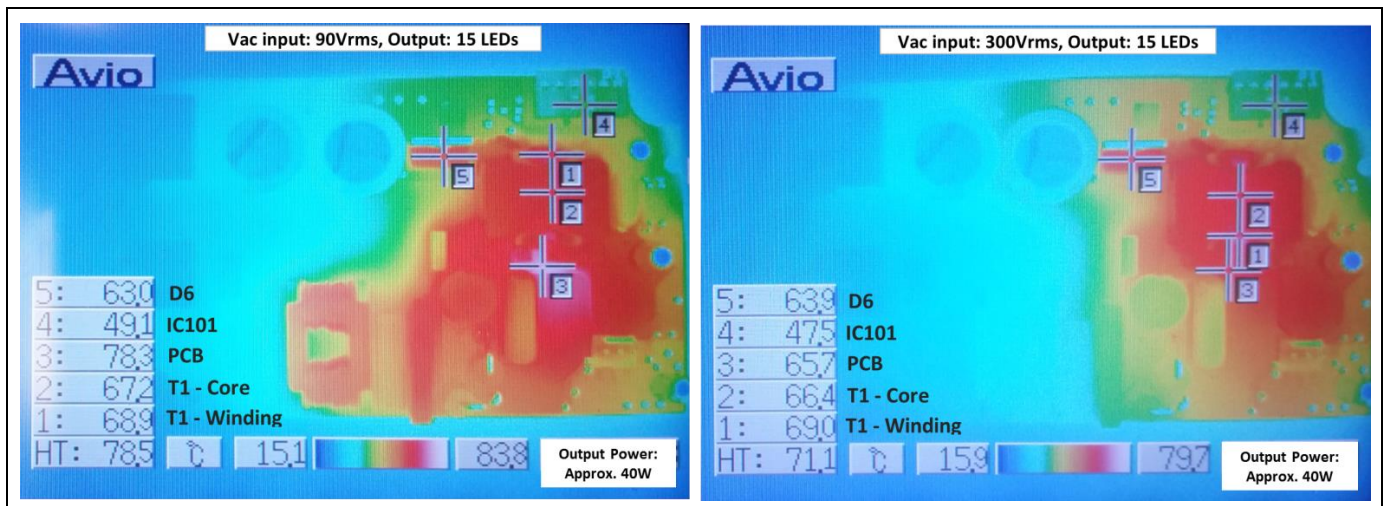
Vac input: 90Vrms, Output: 15 LEDs

Avio

4
5
1
2
3

5: 63.0 D6
4: 49.1 IC101
3: 78.3 PCB
2: 67.2 T1 - Core
1: 68.9 T1 - Winding
HT: 78.5 ℃ 15.1 83.8

Output Power: Approx. 40W

Vac input: 300Vrms, Output: 15 LEDs

Avio

4
5
2
1
3

5: 63.9 D6
4: 47.5 IC101
3: 65.7 PCB
2: 66.4 T1 - Core
1: 69.0 T1 - Winding
HT: 71.1 ℃ 15.9 79.7

Output Power: Approx. 40W